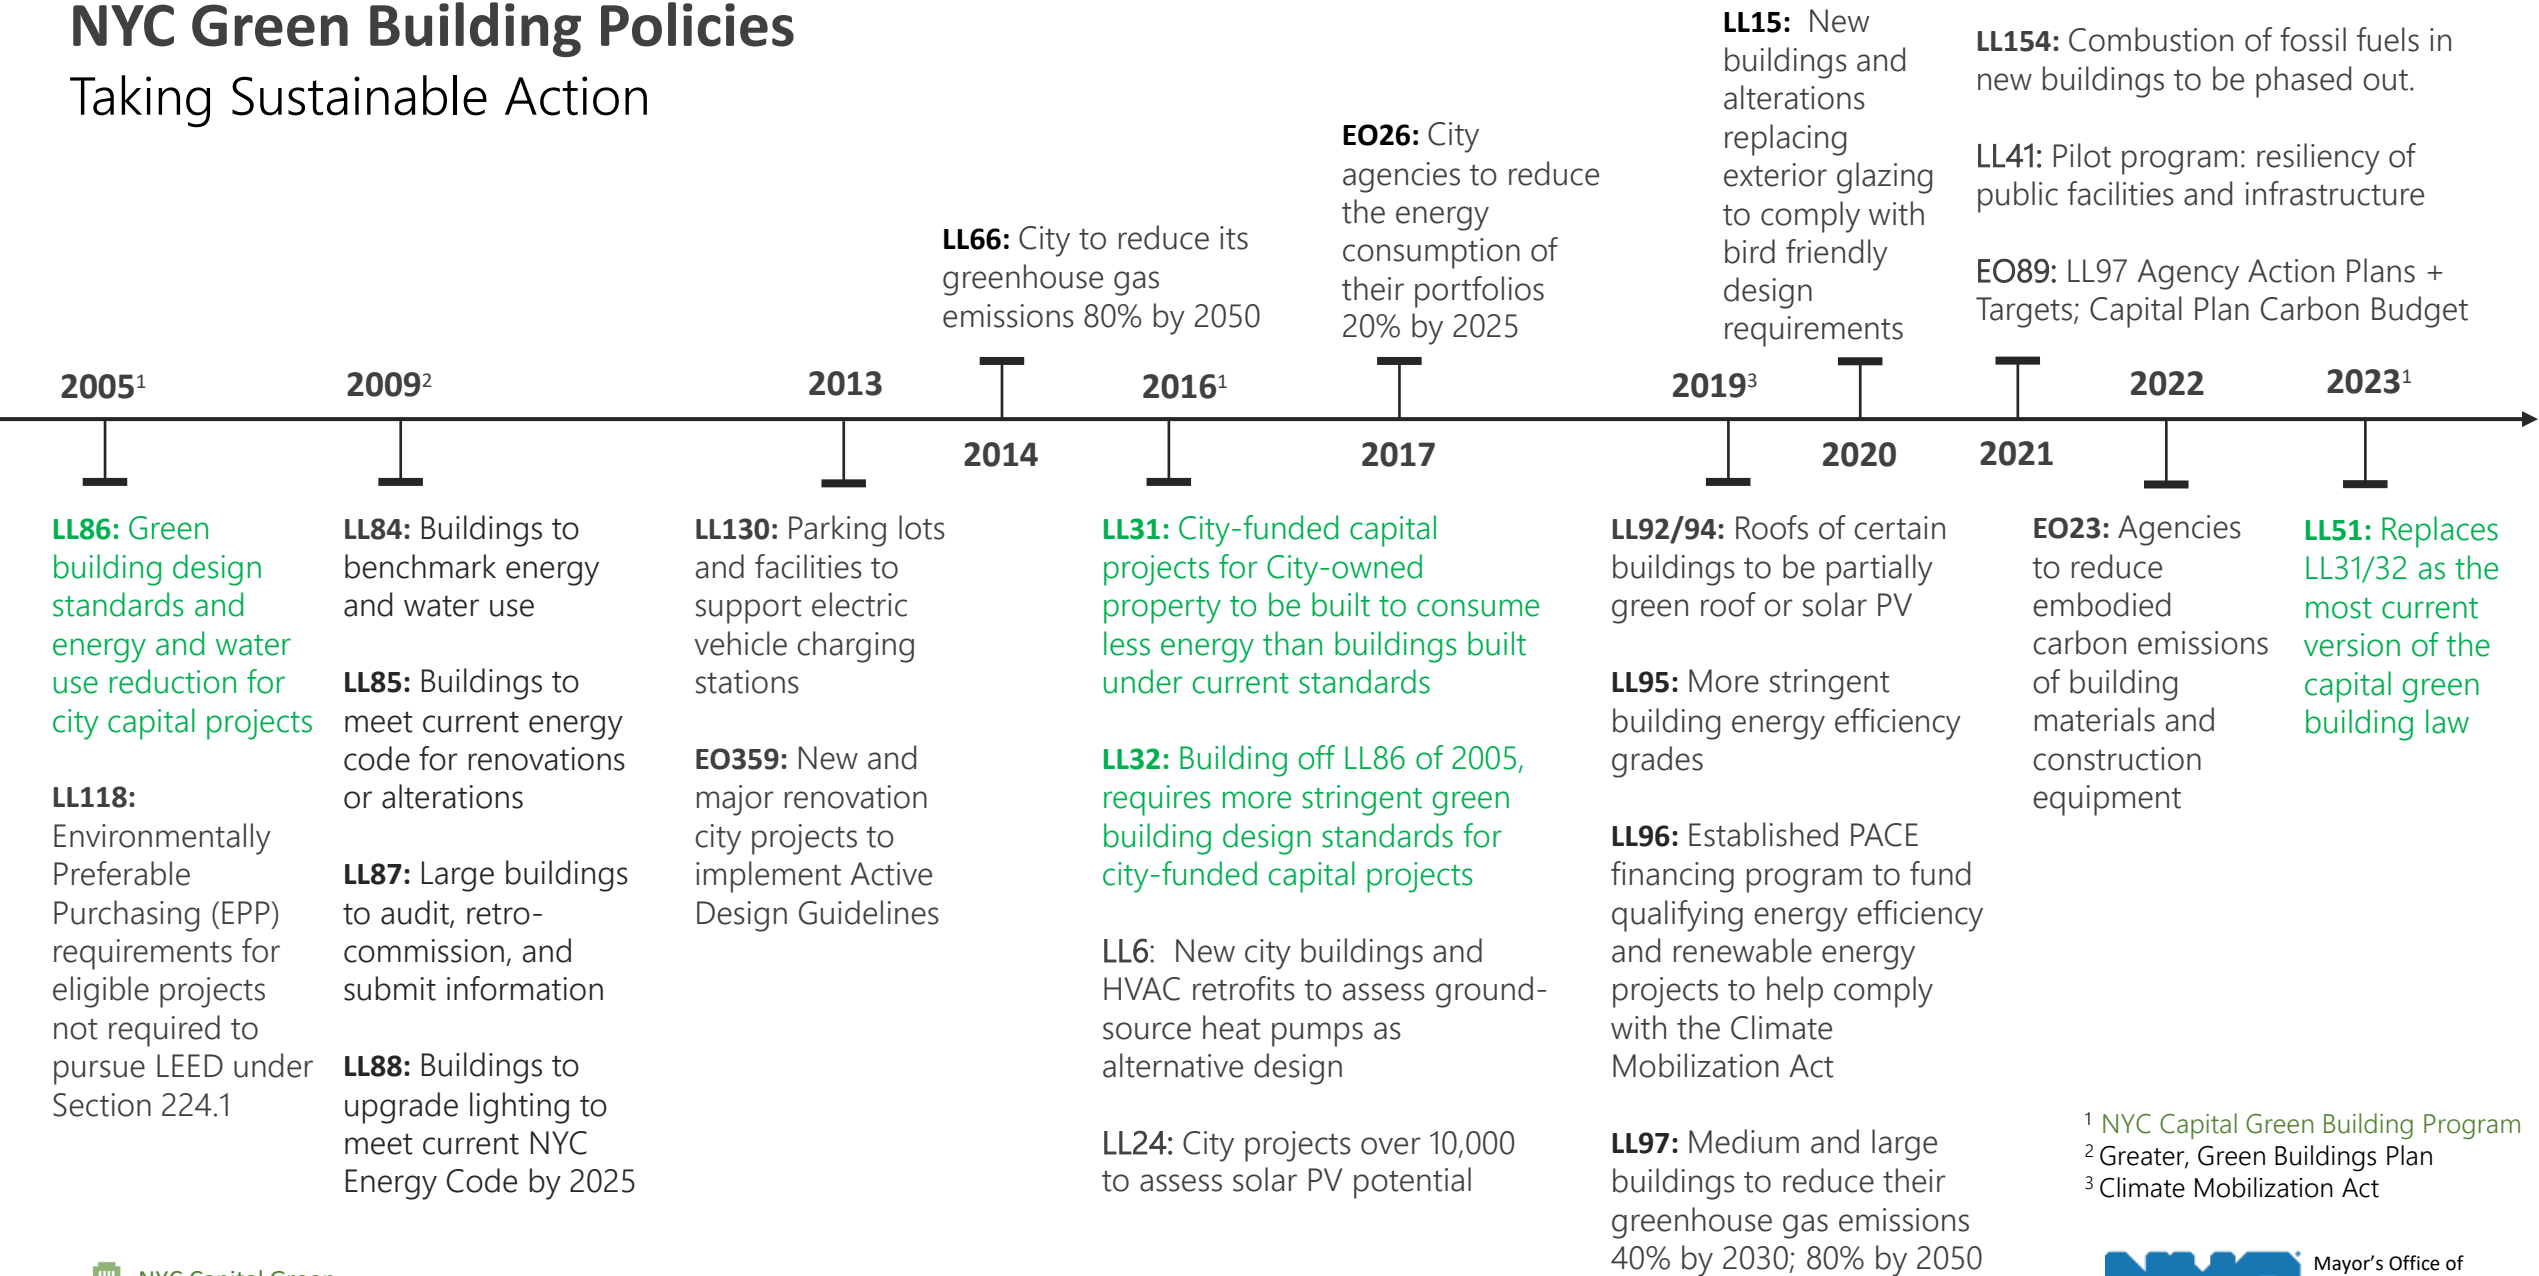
NYC Green Building Policies
Taking Sustainable Action

LL66: City to reduce its greenhouse gas emissions 80% by 2050

EO26: City agencies to reduce the energy consumption of their portfolios 20% by 2025

LL15: New buildings and alterations replacing exterior glazing to comply with bird friendly design requirements

LL154: Combustion of fossil fuels in new buildings to be phased out.

LL41: Pilot program: resiliency of public facilities and infrastructure

EO89: LL97 Agency Action Plans + Targets; Capital Plan Carbon Budget

2005$^1$ 2009$^2$ 2013 2014 2016$^1$ 2017 2019$^3$ 2020 2021 2022 2023$^1$

LL86: Green building design standards and energy and water use reduction for city capital projects

LL118: Environmentally Preferable Purchasing (EPP) requirements for eligible projects not required to pursue LEED under Section 224.1

LL84: Buildings to benchmark energy and water use

LL85: Buildings to meet current energy code for renovations or alterations

LL87: Large buildings to audit, retro-commission, and submit information

LL88: Buildings to upgrade lighting to meet current NYC Energy Code by 2025

LL130: Parking lots and facilities to support electric vehicle charging stations

EO359: New and major renovation city projects to implement Active Design Guidelines

LL31: City-funded capital projects for City-owned property to be built to consume less energy than buildings built under current standards

LL32: Building off LL86 of 2005, requires more stringent green building design standards for city-funded capital projects

LL6: New city buildings and HVAC retrofits to assess ground-source heat pumps as alternative design

LL24: City projects over 10,000 to assess solar PV potential

LL92/94: Roofs of certain buildings to be partially green roof or solar PV

LL95: More stringent building energy efficiency grades

LL96: Established PACE financing program to fund qualifying energy efficiency and renewable energy projects to help comply with the Climate Mobilization Act

LL97: Medium and large buildings to reduce their greenhouse gas emissions 40% by 2030; 80% by 2050

EO23: Agencies to reduce embodied carbon emissions of building materials and construction equipment

LL51: Replaces LL31/32 as the most current version of the capital green building law

$^1$ NYC Capital Green Building Program
$^2$ Greater, Green Buildings Plan
$^3$ Climate Mobilization Act

NYC Capital Green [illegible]

Mayor's Office of